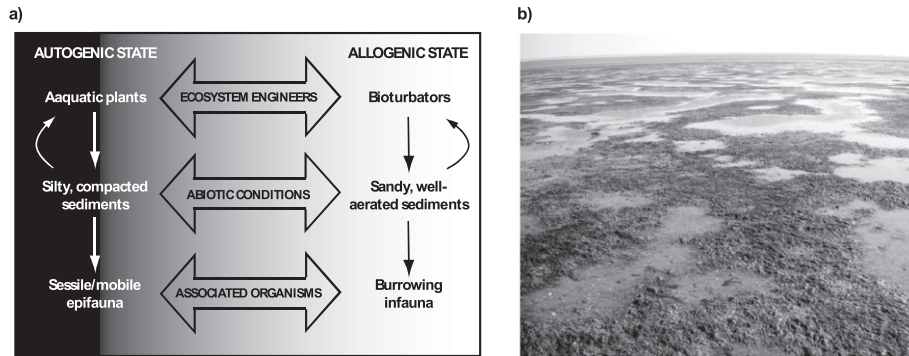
a)

AUTOGENIC STATE

ALLOGENIC STATE

Aaquatic plants

ECOSYSTEM ENGINEERS

Bioturbators

Silty, compacted sediments

ABIOTIC CONDITIONS

Sandy, well-aerated sediments

Sessile/mobile epifauna

ASSOCIATED ORGANISMS

Burrowing infauna

b)